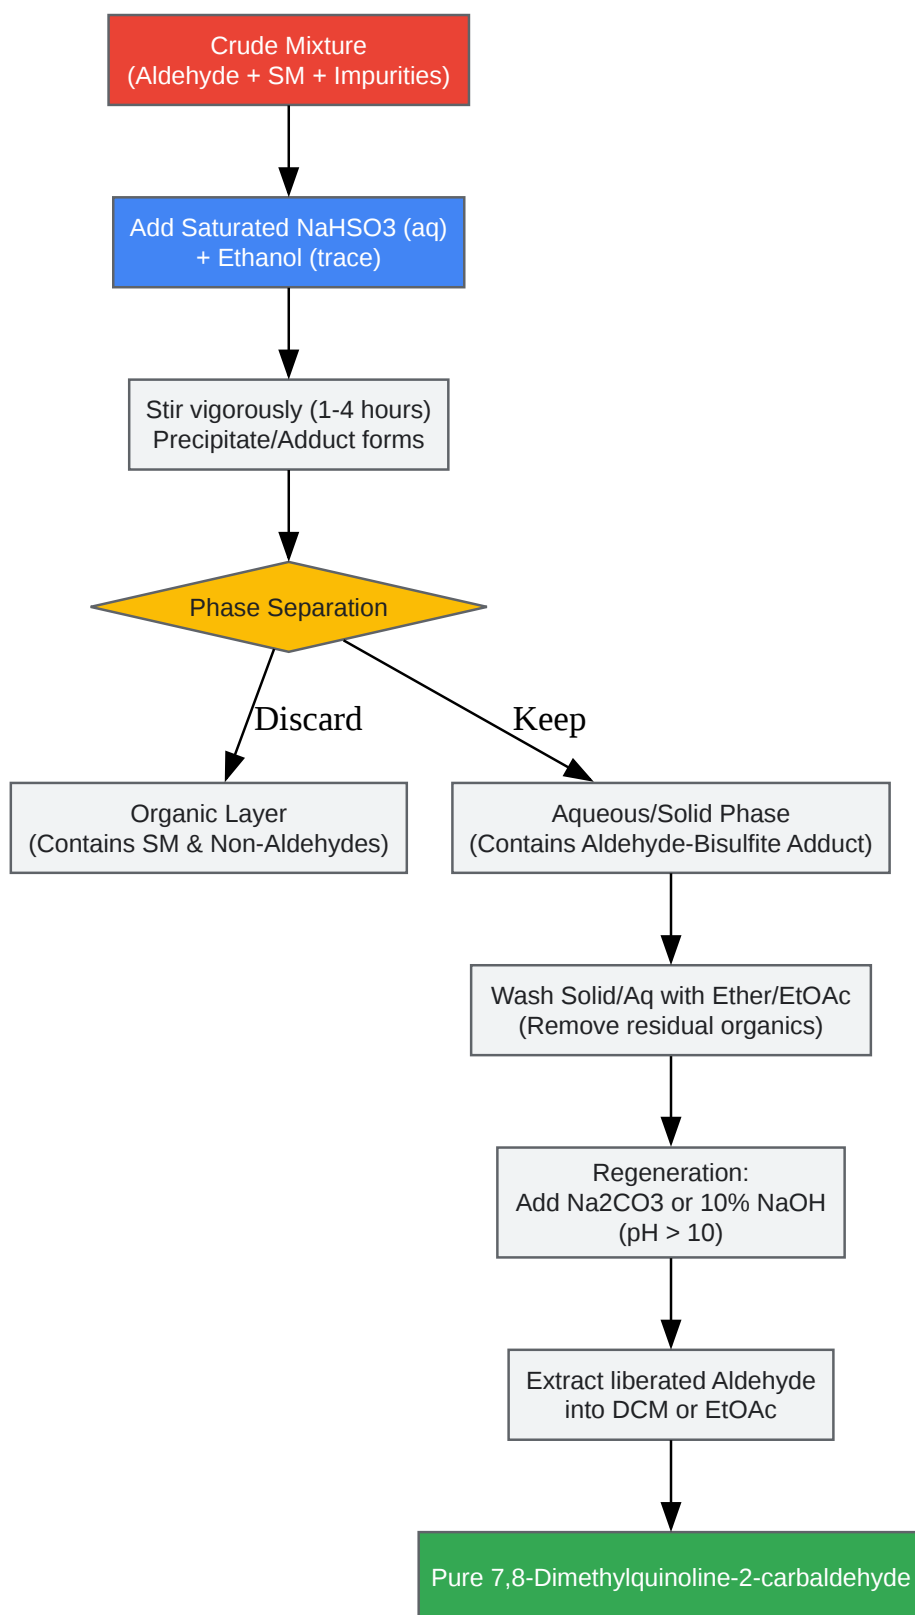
Crude Mixture
(Aldehyde + SM + Impurities)

Add Saturated NaHSO3 (aq)
+ Ethanol (trace)

Stir vigorously (1-4 hours)
Precipitate/Adduct forms

Phase Separation

Discard

Keep

Organic Layer
(Contains SM & Non-Aldehydes)

Aqueous/Solid Phase
(Contains Aldehyde-Bisulfite Adduct)

Wash Solid/Aq with Ether/EtOAc
(Remove residual organics)

Regeneration:
Add Na2CO3 or 10% NaOH
(pH > 10)

Extract liberated Aldehyde
into DCM or EtOAc

Pure 7,8-Dimethylquinoline-2-carbaldehyde